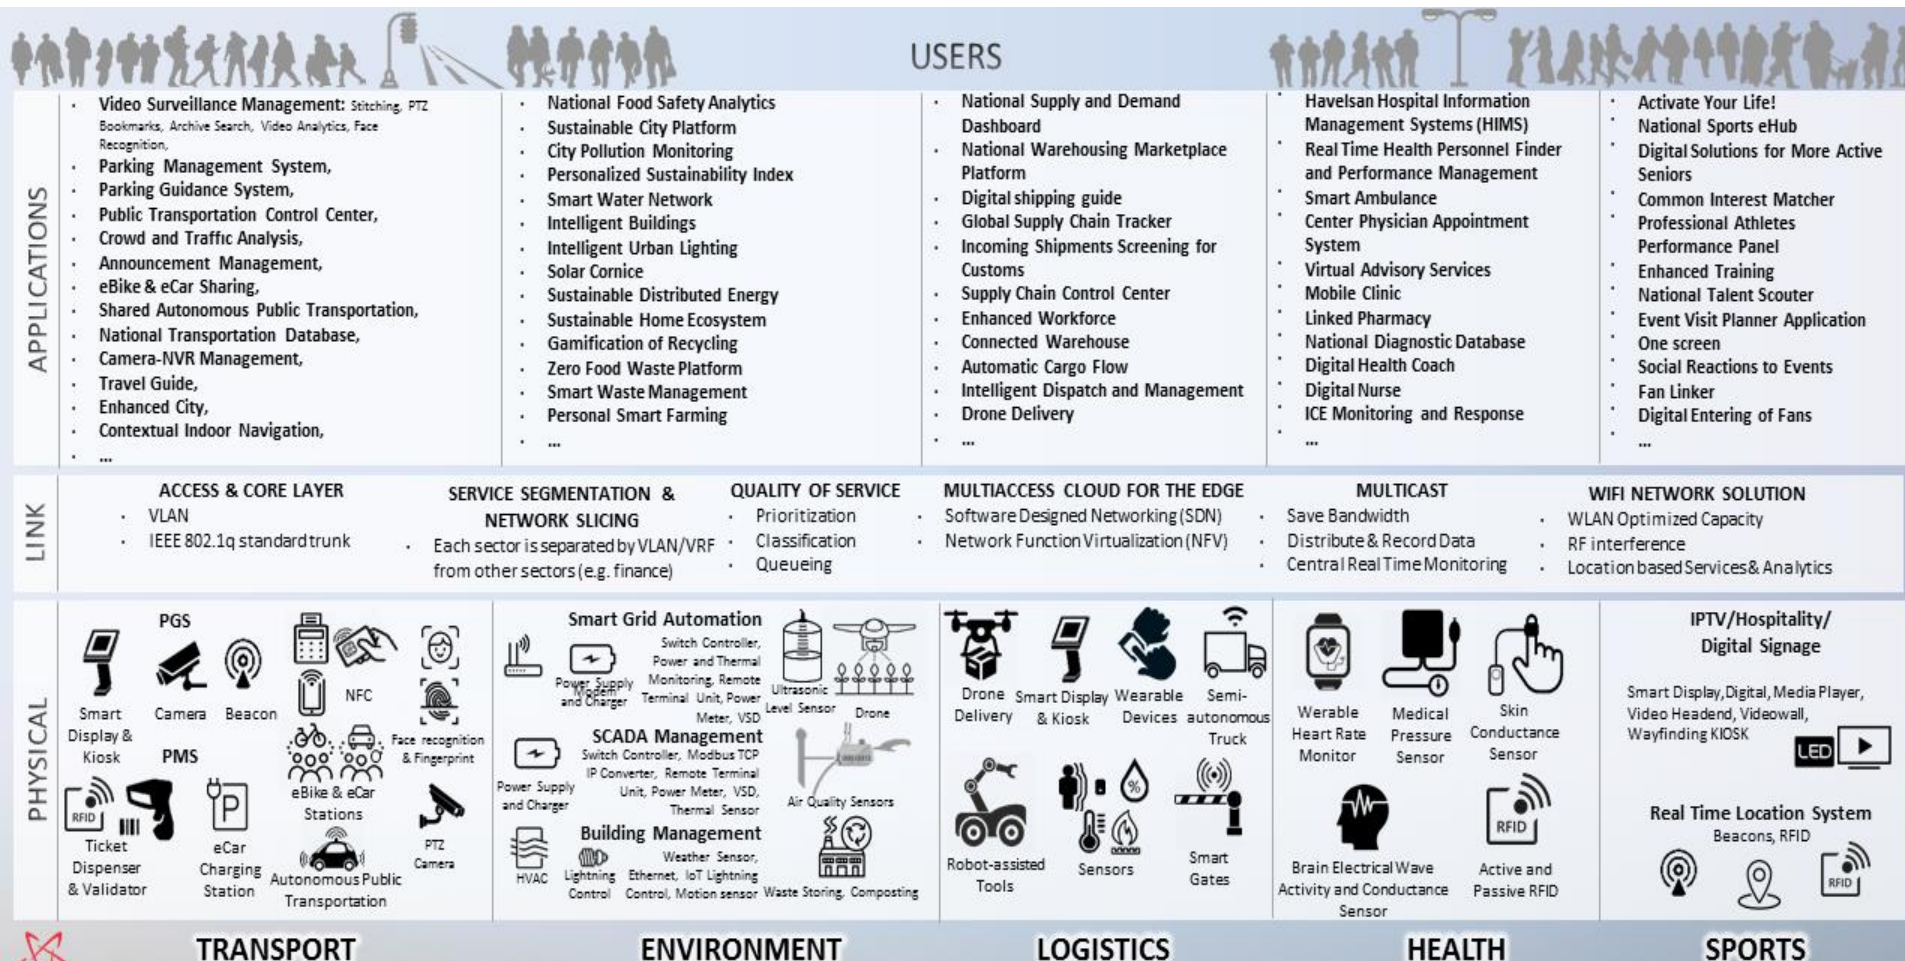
USERS

APPLICATIONS

- Video Surveillance Management: Stitching, PTZ Bookmarks, Archive Search, Video Analytics, Face Recognition,
- Parking Management System,
- Parking Guidance System,
- Public Transportation Control Center,
- Crowd and Traffic Analysis,
- Announcement Management,
- eBike & eCar Sharing,
- Shared Autonomous Public Transportation,
- National Transportation Database,
- Camera-NVR Management,
- Travel Guide,
- Enhanced City,
- Contextual Indoor Navigation,
- ...

- National Food Safety Analytics
- Sustainable City Platform
- City Pollution Monitoring
- Personalized Sustainability Index
- Smart Water Network
- Intelligent Buildings
- Intelligent Urban Lighting
- Solar Cornice
- Sustainable Distributed Energy
- Sustainable Home Ecosystem
- Gamification of Recycling
- Zero Food Waste Platform
- Smart Waste Management
- Personal Smart Farming
- ...

- National Supply and Demand Dashboard
- National Warehousing Marketplace Platform
- Digital shipping guide
- Global Supply Chain Tracker
- Incoming Shipments Screening for Customs
- Supply Chain Control Center
- Enhanced Workforce
- Connected Warehouse
- Automatic Cargo Flow
- Intelligent Dispatch and Management
- Drone Delivery
- ...

- Havelsan Hospital Information Management Systems (HIMS)
- Real Time Health Personnel Finder and Performance Management
- Smart Ambulance
- Center Physician Appointment System
- Virtual Advisory Services
- Mobile Clinic
- Linked Pharmacy
- National Diagnostic Database
- Digital Health Coach
- Digital Nurse
- ICE Monitoring and Response
- ...

- Activate Your Life!
- National Sports eHub
- Digital Solutions for More Active Seniors
- Common Interest Matcher
- Professional Athletes Performance Panel
- Enhanced Training
- National Talent Scouter
- Event Visit Planner Application
- One screen
- Social Reactions to Events
- Fan Linker
- Digital Entering of Fans
- ...

LINK

ACCESS & CORE LAYER
- VLAN
- IEEE 802.1q standard trunk

SERVICE SEGMENTATION & NETWORK SLICING
- Each sector is separated by VLAN/VRF from other sectors (e.g. finance)

QUALITY OF SERVICE
- Prioritization
- Classification
- Queueing

MULTIACCESS CLOUD FOR THE EDGE
- Software Designed Networking (SDN)
- Network Function Virtualization (NFV)

MULTICAST
- Save Bandwidth
- Distribute & Record Data
- Central Real Time Monitoring

WIFI NETWORK SOLUTION
- WLAN Optimized Capacity
- RF interference
- Location based Services & Analytics

PHYSICAL

PGS
Smart Display & Kiosk
Camera
Beacon
NFC
Face recognition & Fingerprint
PMS
RFID
Ticket Dispenser & Validator
eCar Charging Station
eBike & eCar Stations
Autonomous Public Transportation
PTZ Camera

Smart Grid Automation
Power Supply and Charger
Modem
Switch Controller, Power and Thermal Monitoring, Remote Terminal Unit, Power Meter, VSD
Ultrasonic Level Sensor
Drone
SCADA Management
Power Supply and Charger
Switch Controller, Modbus TCP IP Converter, Remote Terminal Unit, Power Meter, VSD, Thermal Sensor
Air Quality Sensors
Building Management
HVAC
Lightning Control
Weather Sensor, Ethernet, IoT Lightning Control, Motion sensor
Waste Storing, Composting

Drone Delivery
Smart Display & Kiosk
Wearable Devices
Semi-autonomous Truck
Robot-assisted Tools
Sensors
Smart Gates

Werable Heart Rate Monitor
Medical Pressure Sensor
Skin Conductance Sensor
Brain Electrical Wave Activity and Conductance Sensor
RFID
Active and Passive RFID

IPTV/Hospitality/ Digital Signage
Smart Display, Digital, Media Player, Video Headend, Videowall, Wayfinding KIOSK
LED
Real Time Location System
Beacons, RFID
RFID

TRANSPORT
ENVIRONMENT
LOGISTICS
HEALTH
SPORTS